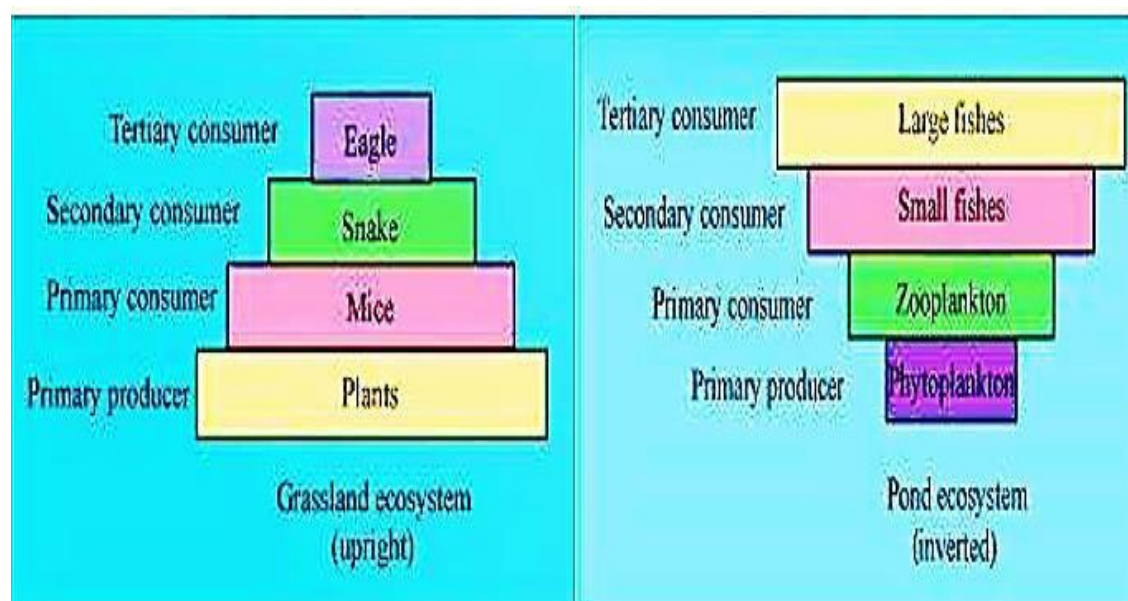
Tertiary consumer
Eagle
Secondary consumer
Snake
Primary consumer
Mice
Primary producer
Plants

Grassland ecosystem
(upright)

Tertiary consumer
Large fishes
Secondary consumer
Small fishes
Primary consumer
Zooplankton
Primary producer
Phytoplankton

Pond ecosystem
(inverted)